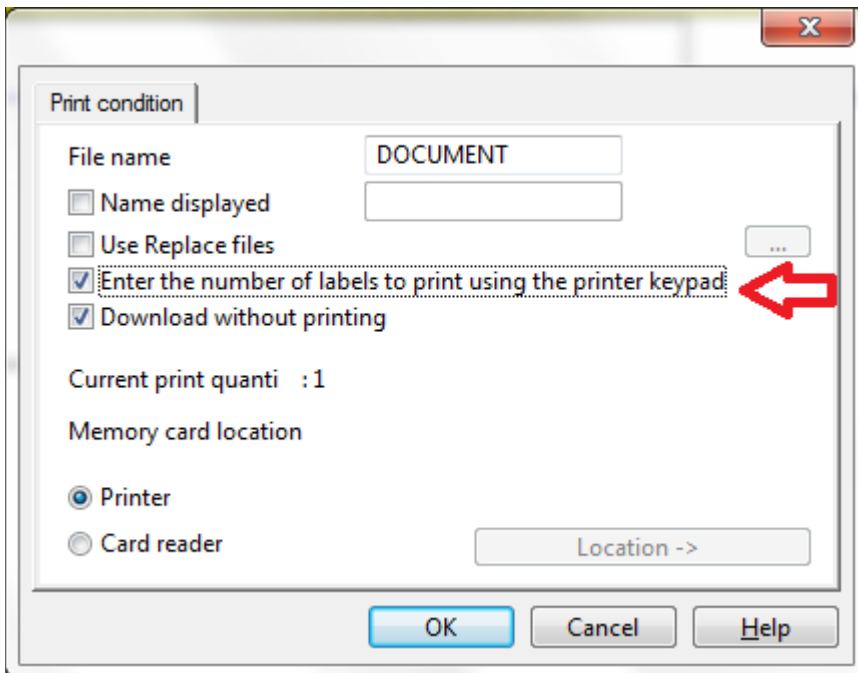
Print condition

File name DOCUMENT

Name displayed

Use Replace files ...

Enter the number of labels to print using the printer keypad

Download without printing

Current print quanti : 1

Memory card location

Printer

Card reader

Location ->

OK Cancel Help